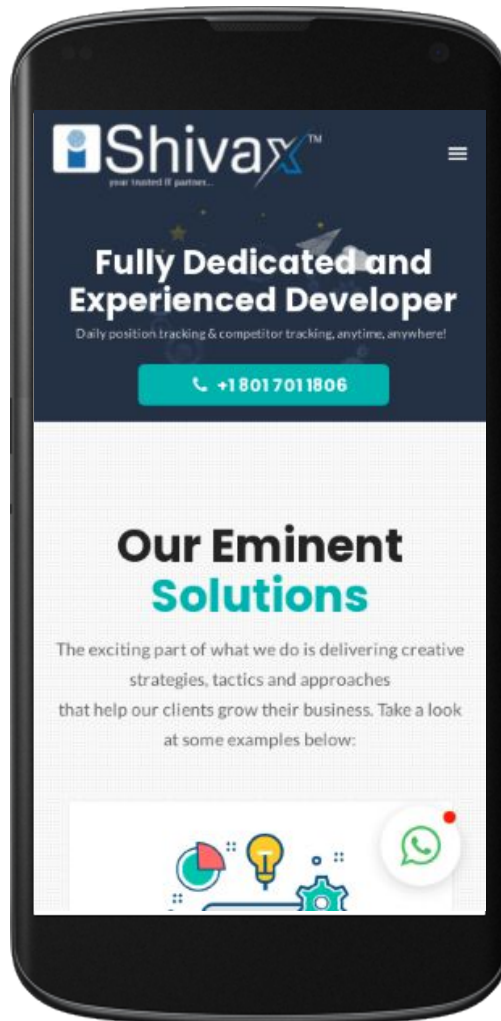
Shivax™
your trusted IT partner...

Fully Dedicated and Experienced Developer
Daily position tracking & competitor tracking, anytime, anywhere!

+18017011806

Our Eminent Solutions

The exciting part of what we do is delivering creative strategies, tactics and approaches that help our clients grow their business. Take a look at some examples below: